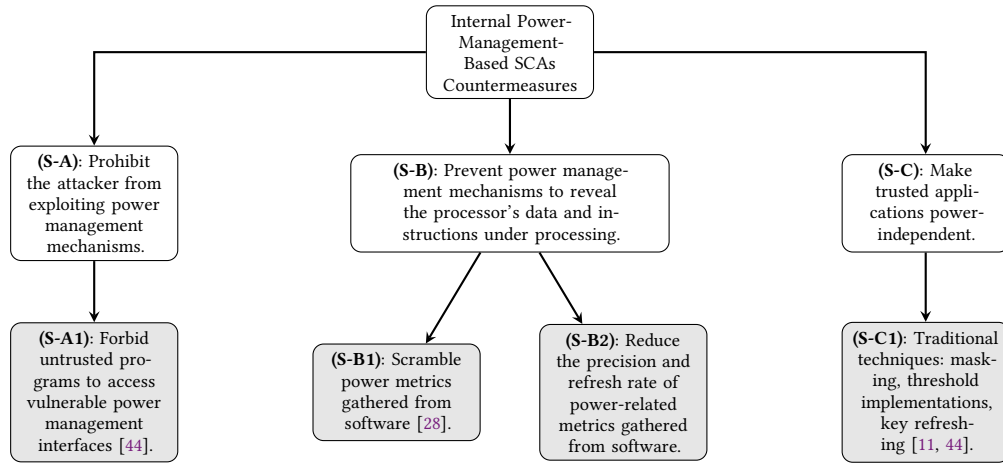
Internal Power-Management-Based SCAs Countermeasures

**(S-A)**: Prohibit the attacker from exploiting power management mechanisms.

**(S-B)**: Prevent power management mechanisms to reveal the processor's data and instructions under processing.

**(S-C)**: Make trusted applications power-independent.

**(S-A1)**: Forbid untrusted programs to access vulnerable power management interfaces [44].

**(S-B1)**: Scramble power metrics gathered from software [28].

**(S-B2)**: Reduce the precision and refresh rate of power-related metrics gathered from software.

**(S-C1)**: Traditional techniques: masking, threshold implementations, key refreshing [11, 44].